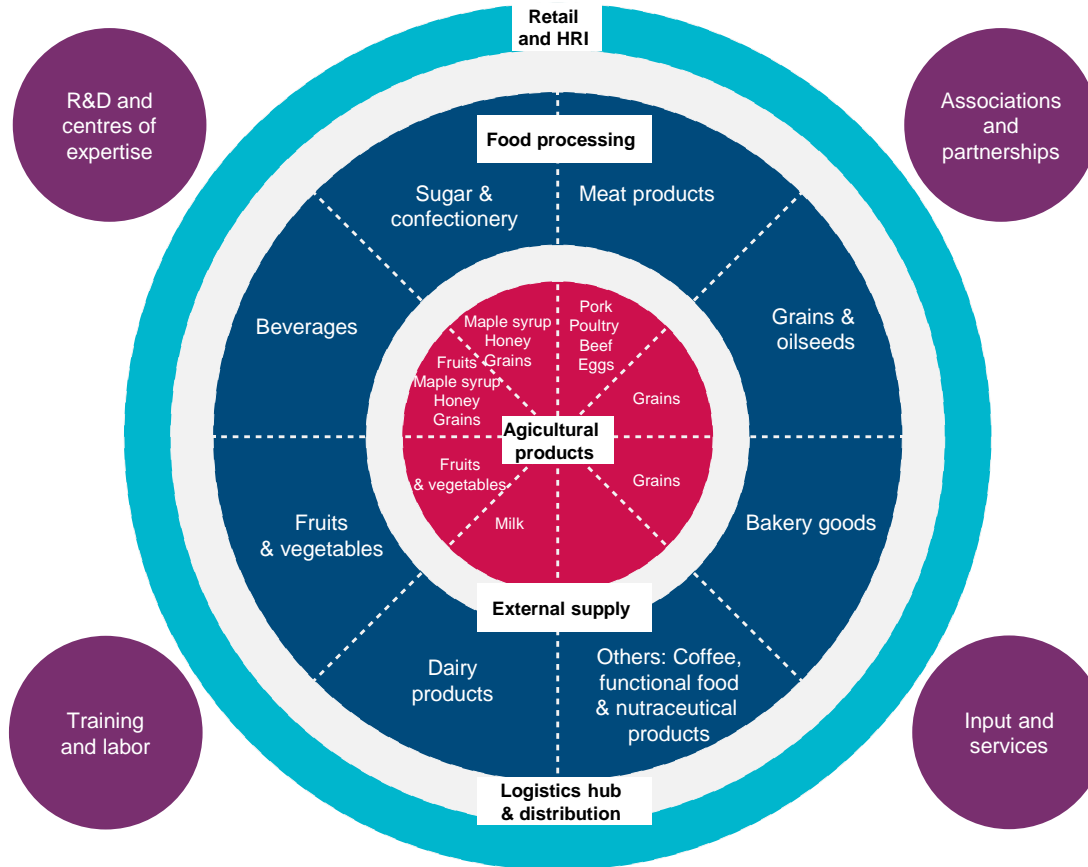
Retail and HRI

R&D and centres of expertise

Associations and partnerships

Food processing

Sugar & confectionery

Meat products

Beverages

Grains & oilseeds

Maple syrup Honey Grains

Pork Poultry Beef Eggs

Fruits Maple syrup Honey Grains

Grains

Agicultural products

Fruits & vegetables

Grains

Milk

Fruits & vegetables

Bakery goods

External supply

Dairy products

Others: Coffee, functional food & nutraceutical products

Training and labor

Input and services

Logistics hub & distribution